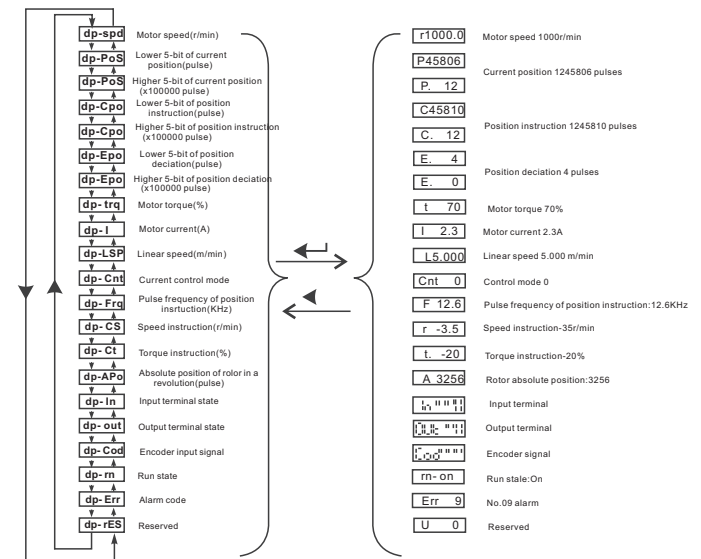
dp-spd Motor speed(r/min)
dp-PoS Lower 5-bit of current position(pulse)
dp-PoS Higher 5-bit of current position (x100000 pulse)
dp-Cpo Lower 5-bit of position instruction(pulse)
dp-Cpo Higher 5-bit of position instruction (x100000 pulse)
dp-Epo Lower 5-bit of position deciation(pulse)
dp-Epo Higher 5-bit of position deciation (x100000 pulse)
dp-trq Motor torque(%)
dp-I Motor current(A)
dp-LSP Linear speed(m/min)
dp-Cnt Current control mode
dp-Frq Pulse frequency of position insrtuction(KHz)
dp-CS Speed instruction(r/min)
dp-Ct Torque instruction(%)
dp-APo Absolute position of rolor in a revolution(pulse)
dp-In Input terminal state
dp-out Output terminal state
dp-Cod Encoder input signal
dp-rn Run state
dp-Err Alarm code
dp-rES Reserved

r1000.0 Motor speed 1000r/min
P45806
P. 12 Current position 1245806 pulses
C45810
C. 12 Position instruction 1245810 pulses
E. 4
E. 0 Position deciation 4 pulses
t 70 Motor torque 70%
I 2.3 Motor current 2.3A
L5.000 Linear speed 5.000 m/min
Cnt 0 Control mode 0
F 12.6 Pulse frequency of position instruction:12.6KHz
r -3.5 Speed instruction-35r/min
t. -20 Torque instruction-20%
A 3256 Rotor absolute position:3256
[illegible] Input terminal
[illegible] Output terminal
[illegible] Encoder signal
rn- on Run stale:On
Err 9 No.09 alarm
U 0 Reserved